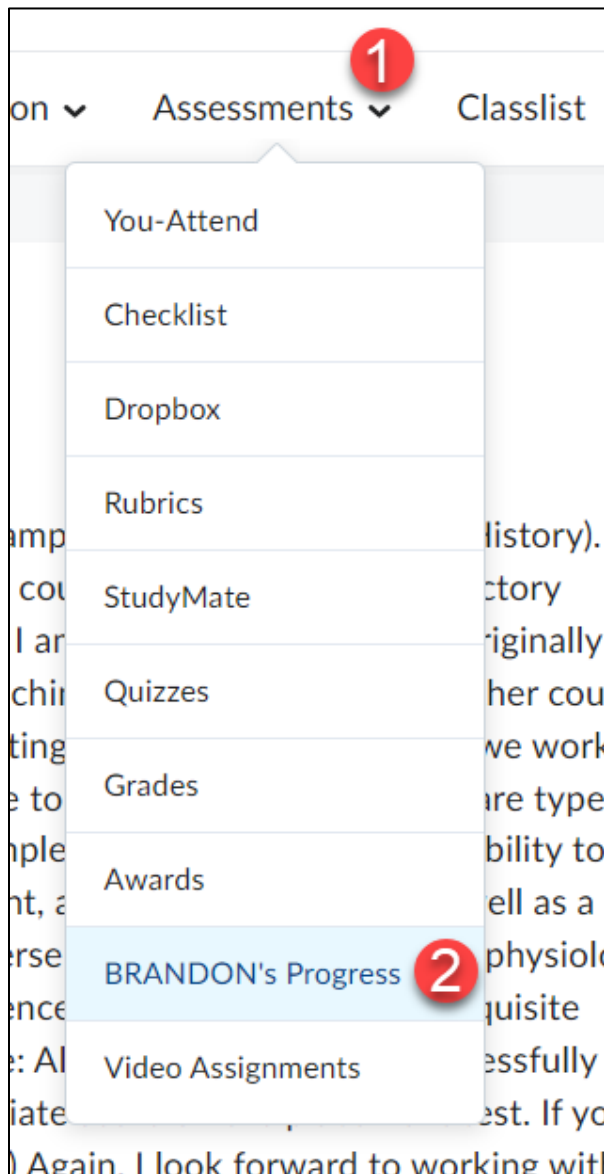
on ⌄ Assessments ⌄ 1 Classlist

You-Attend

Checklist

Dropbox

Rubrics

StudyMate

Quizzes

Grades

Awards

BRANDON's Progress 2

Video Assignments

amp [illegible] listory).
cou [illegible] ctory
l ar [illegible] riginally
chi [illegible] her cou
ting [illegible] we work
e to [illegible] are type
nple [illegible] bility to
nt, a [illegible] ell as a
erse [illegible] physiol
ence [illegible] quisite
e: Al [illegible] essfully
iate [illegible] est. If yo
) Again, I look forward to working wit